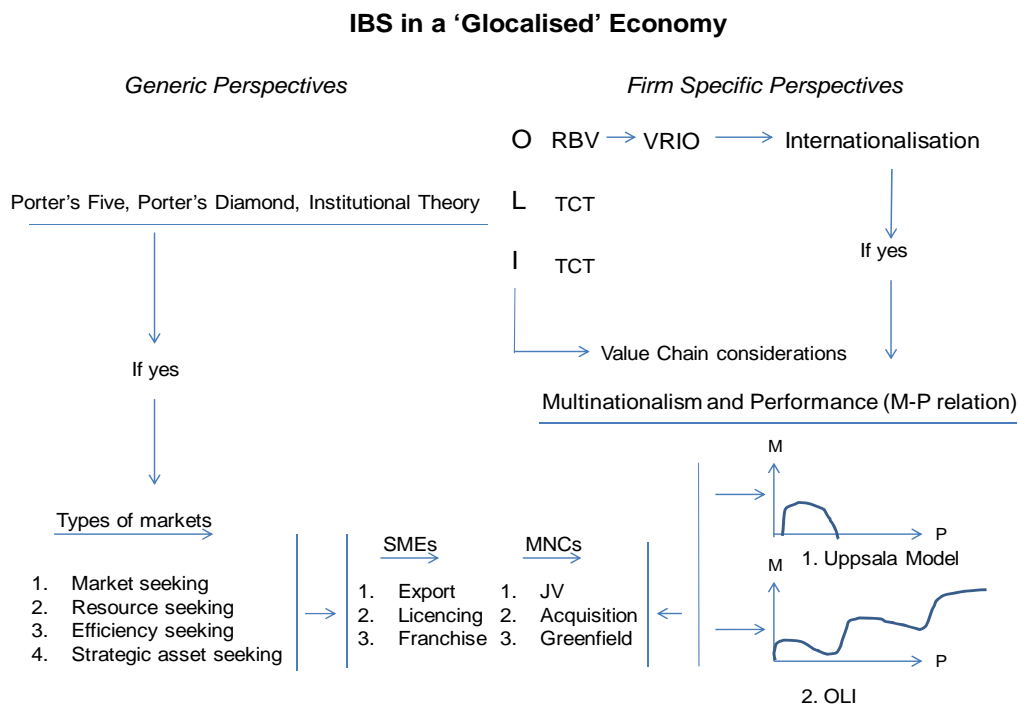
IBS in a 'Glocalised' Economy

Generic Perspectives

Firm Specific Perspectives

O RBV VRIO Internationalisation

Porter's Five, Porter's Diamond, Institutional Theory

L TCT

I TCT

If yes

Value Chain considerations

If yes

Multinationalism and Performance (M-P relation)

M

P

1. Uppsala Model

M

P

2. OLI

Types of markets

1. Market seeking
2. Resource seeking
3. Efficiency seeking
4. Strategic asset seeking

SMEs

1. Export
2. Licencing
3. Franchise

MNCs

1. JV
2. Acquisition
3. Greenfield